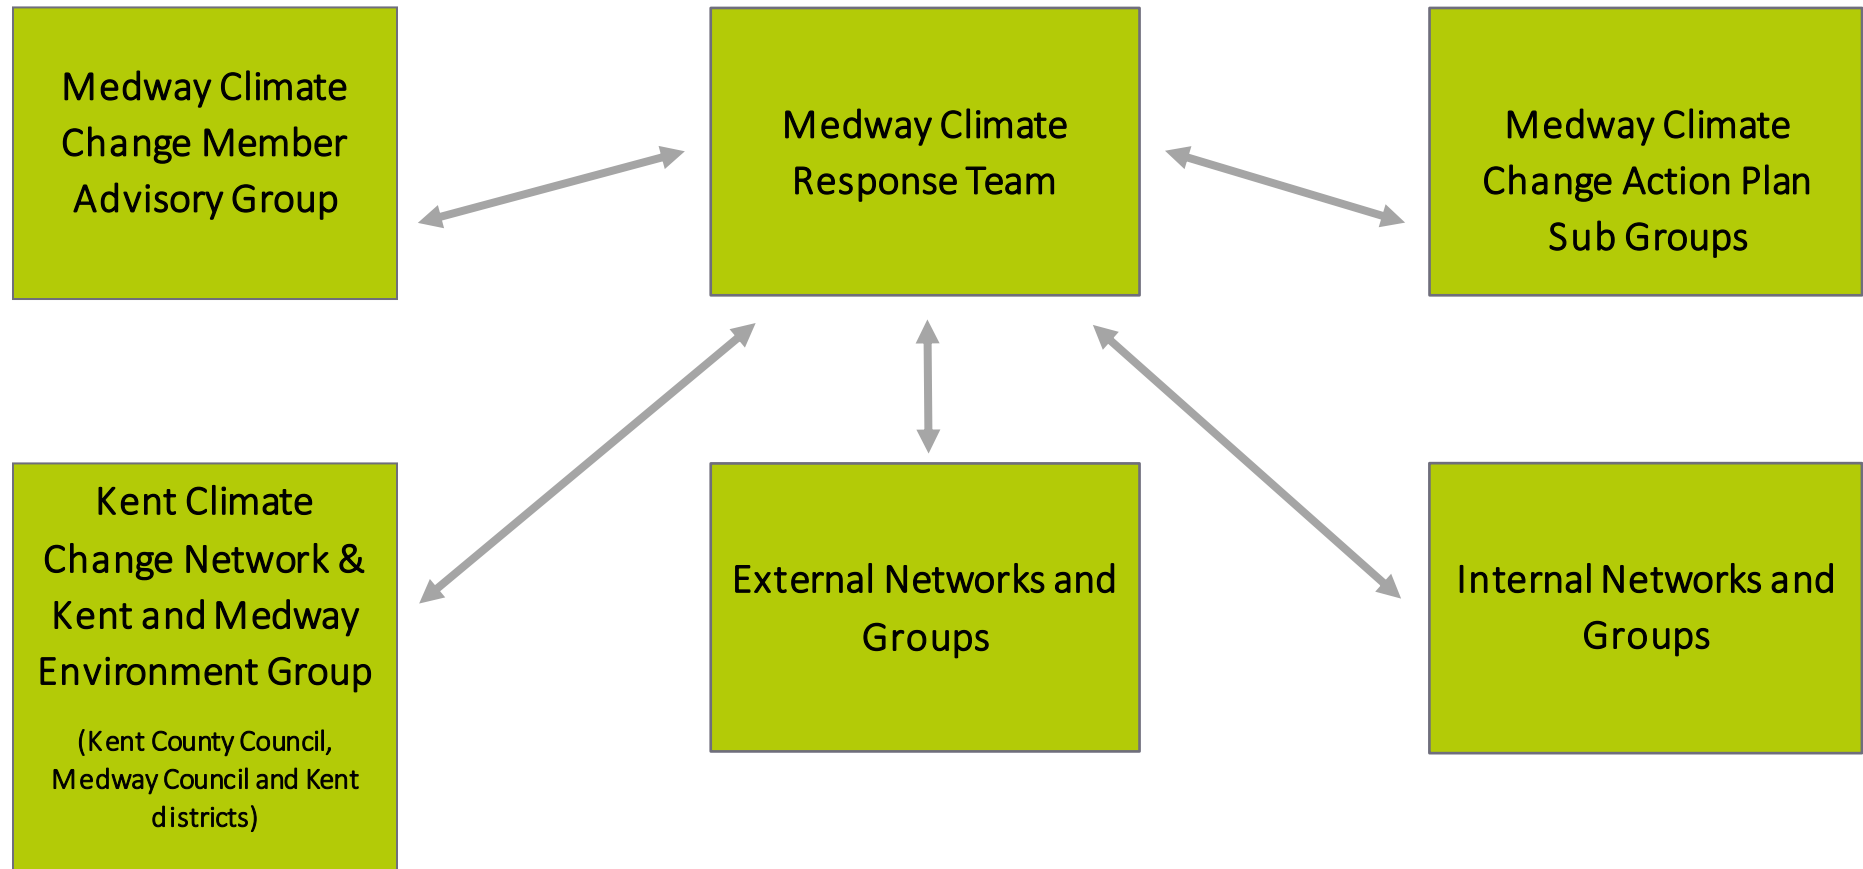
Medway Climate Change Member Advisory Group

Medway Climate Response Team

Medway Climate Change Action Plan Sub Groups

Kent Climate Change Network & Kent and Medway Environment Group

(Kent County Council, Medway Council and Kent districts)

External Networks and Groups

Internal Networks and Groups